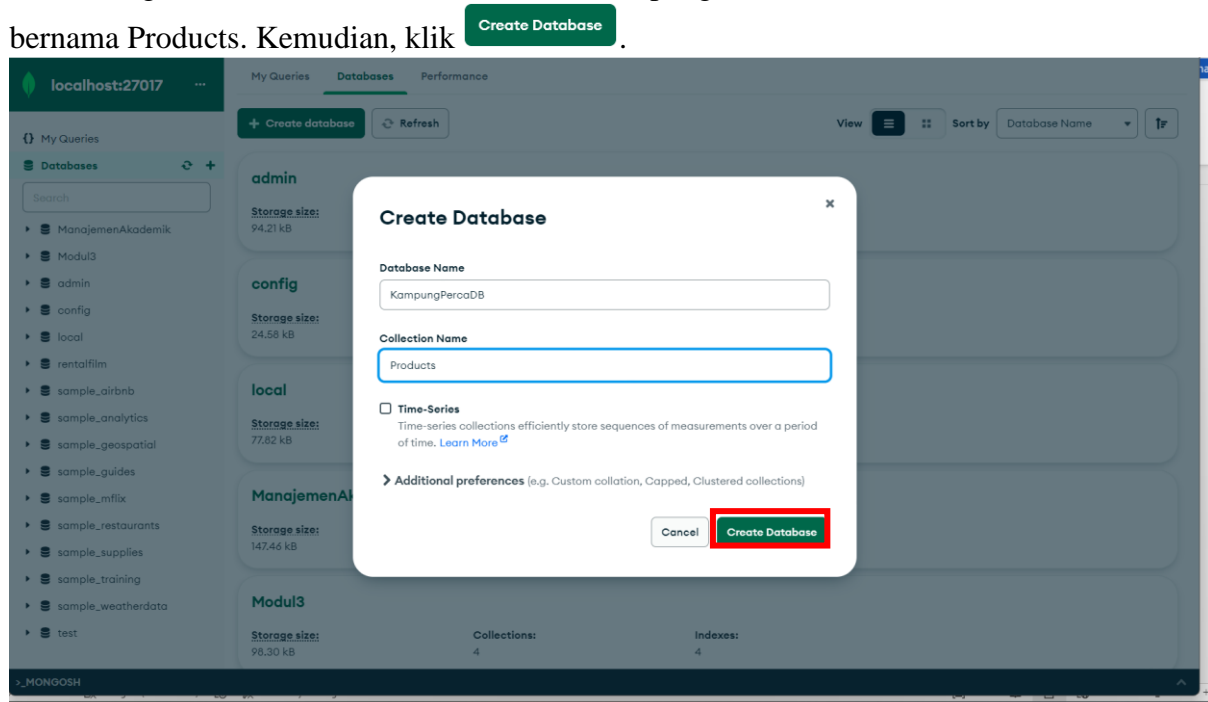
bernama Products. Kemudian, klik Create Database.

localhost:27017 ...

My Queries Databases Performance

+ Create database Refresh

View Sort by Database Name

{} My Queries

Databases

Search

ManajemenAkademik

Modul3

admin

config

local

rentalfilm

sample_airbnb

sample_analytics

sample_geospatial

sample_guides

sample_mflix

sample_restaurants

sample_supplies

sample_training

sample_weatherdata

test

admin

Storage size:
94.21 kB

config

Storage size:
24.58 kB

local

Storage size:
77.82 kB

ManajemenAk

Storage size:
147.46 kB

Modul3

Storage size:
98.30 kB

Collections:
4

Indexes:
4

Create Database

×

Database Name

KampungPercaDB

Collection Name

Products

Time-Series

Time-series collections efficiently store sequences of measurements over a period of time. Learn More

> Additional preferences (e.g. Custom collation, Capped, Clustered collections)

Cancel Create Database

>_MONGOSH